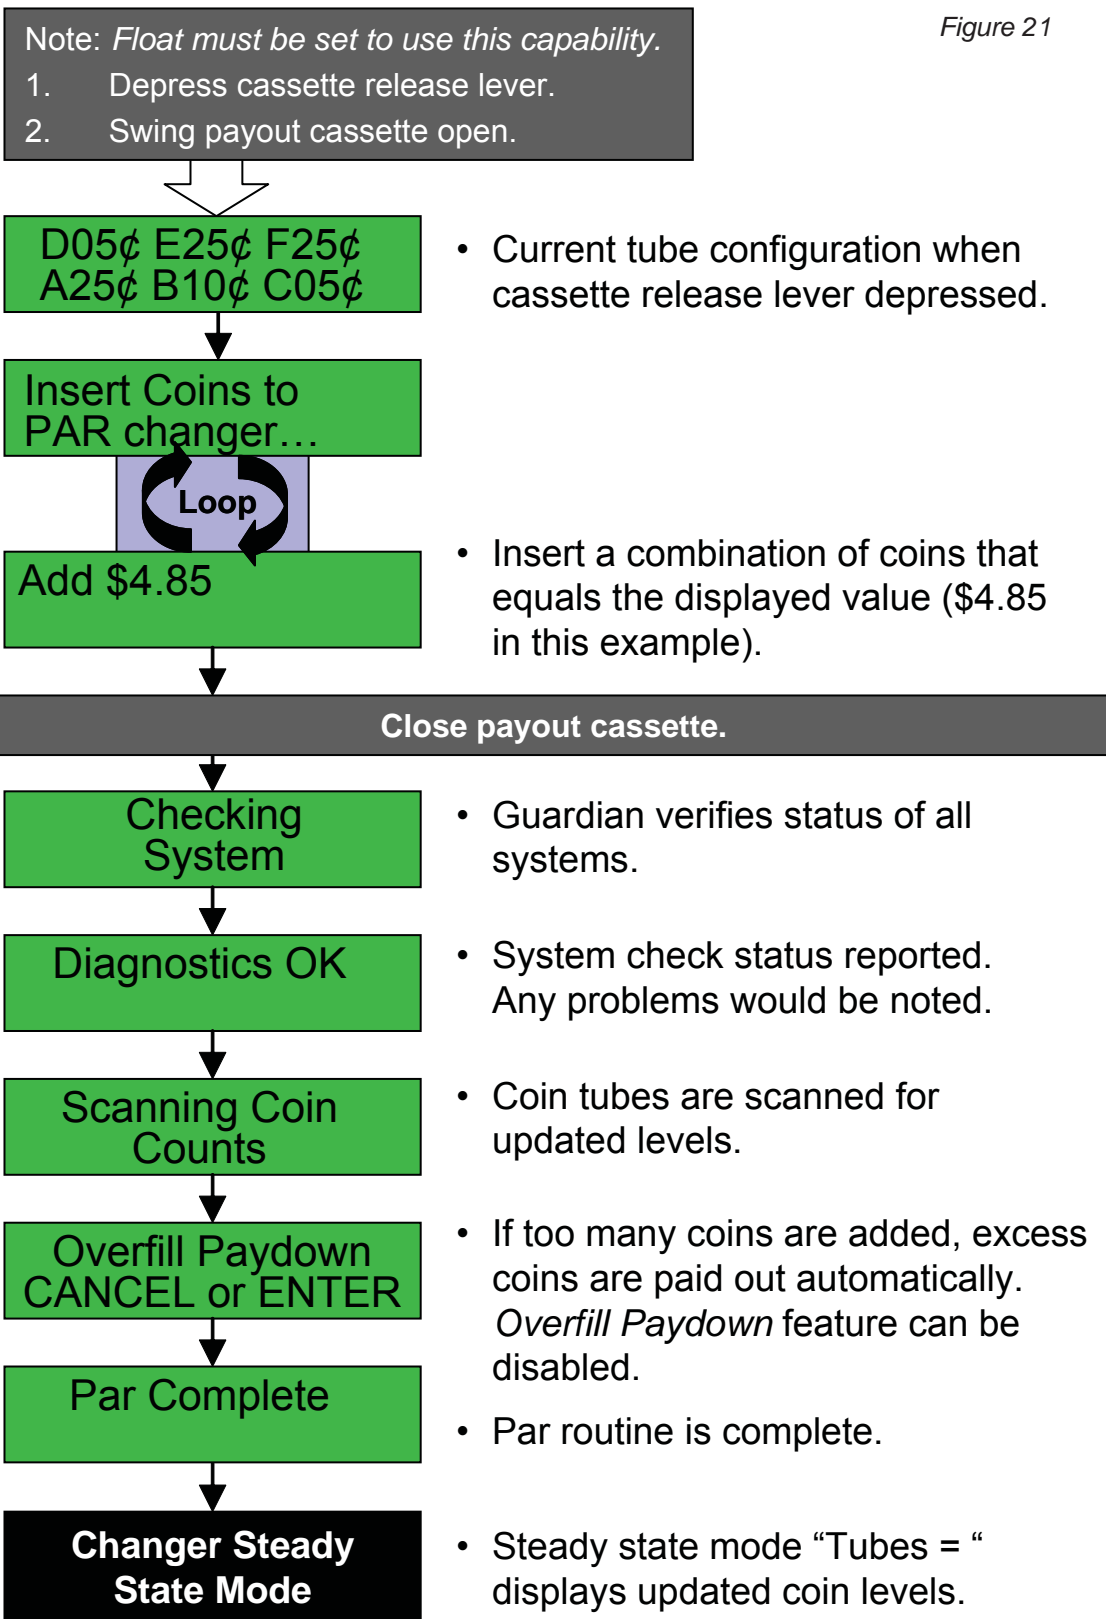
Note: *Float must be set to use this capability.*

1. Depress cassette release lever.

2. Swing payout cassette open.

Figure 21

D05¢ E25¢ F25¢
A25¢ B10¢ C05¢

• Current tube configuration when cassette release lever depressed.

Insert Coins to PAR changer…

Loop

Add $4.85

• Insert a combination of coins that equals the displayed value ($4.85 in this example).

Close payout cassette.

Checking System

• Guardian verifies status of all systems.

Diagnostics OK

• System check status reported. Any problems would be noted.

Scanning Coin Counts

• Coin tubes are scanned for updated levels.

Overfill Paydown CANCEL or ENTER

• If too many coins are added, excess coins are paid out automatically. *Overfill Paydown* feature can be disabled.

Par Complete

• Par routine is complete.

Changer Steady State Mode

• Steady state mode “Tubes = “ displays updated coin levels.